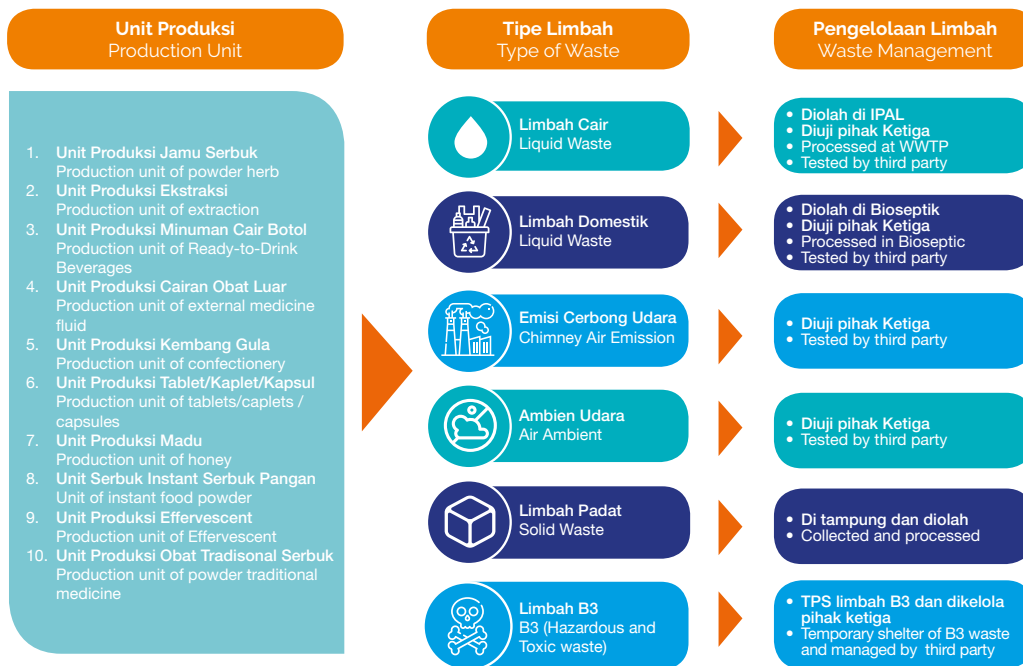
Unit Produksi
Production Unit

Tipe Limbah
Type of Waste

Pengelolaan Limbah
Waste Management

1. Unit Produksi Jamu Serbuk
Production unit of powder herb
2. Unit Produksi Ekstraksi
Production unit of extraction
3. Unit Produksi Minuman Cair Botol
Production unit of Ready-to-Drink Beverages
4. Unit Produksi Cairan Obat Luar
Production unit of external medicine fluid
5. Unit Produksi Kembang Gula
Production unit of confectionery
6. Unit Produksi Tablet/Kaplet/Kapsul
Production unit of tablets/caplets / capsules
7. Unit Produksi Madu
Production unit of honey
8. Unit Serbuk Instant Serbuk Pangan
Unit of instant food powder
9. Unit Produksi Effervescent
Production unit of Effervescent
10. Unit Produksi Obat Tradisonal Serbuk
Production unit of powder traditional medicine

Limbah Cair
Liquid Waste

• Diolah di IPAL
• Diuji pihak Ketiga
• Processed at WWTP
• Tested by third party

Limbah Domestik
Liquid Waste

• Diolah di Bioseptik
• Diuji pihak Ketiga
• Processed in Bioseptic
• Tested by third party

Emisi Cerbong Udara
Chimney Air Emission

• Diuji pihak Ketiga
• Tested by third party

Ambien Udara
Air Ambient

• Diuji pihak Ketiga
• Tested by third party

Limbah Padat
Solid Waste

• Di tampung dan diolah
• Collected and processed

Limbah B3
B3 (Hazardous and Toxic waste)

• TPS limbah B3 dan dikelola pihak ketiga
• Temporary shelter of B3 waste and managed by third party